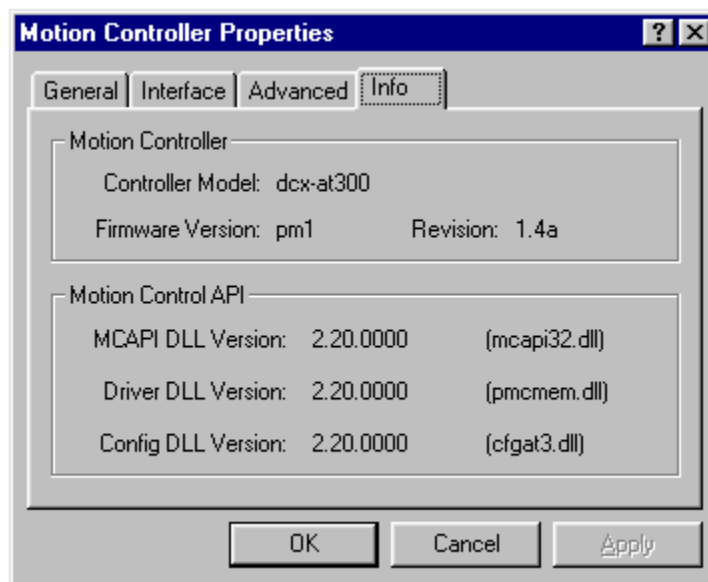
Motion Controller Properties

? X

General | Interface | Advanced | Info

Motion Controller

Controller Model: dcx-at300

Firmware Version: pm1 Revision: 1.4a

Motion Control API

| MCAPI DLL Version: | 2.20.0000 | (mcapi32.dll) |
|---|---|---|
| Driver DLL Version: | 2.20.0000 | (pmcmem.dll) |
| Config DLL Version: | 2.20.0000 | (cfgat3.dll) |

OK Cancel Apply